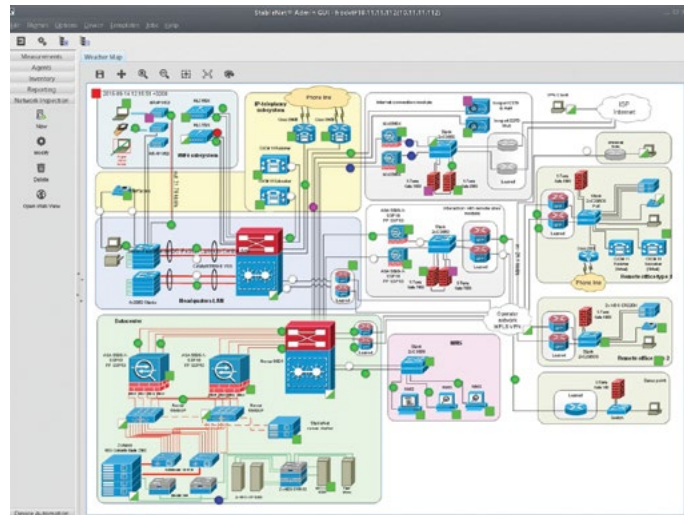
Stable eNet® Adm • GUI - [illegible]

File Agents Options Search Simulation Jobs Help

Measurements
Agents
Inventory
Reporting
Network Inspection

Weather Map

New
Modify
Delete
Open Web View

IP-telephony subsystem
Phone line
Wi-Fi subsystem
Internet connection module
ISP Internet
Headquarters LAN
Remote office type 1
Phone line
Carrier network MPLS/VPN
Subscriber
WAN
Remote office type 2
Data point
Interaction with remote sites module
Device & simulation